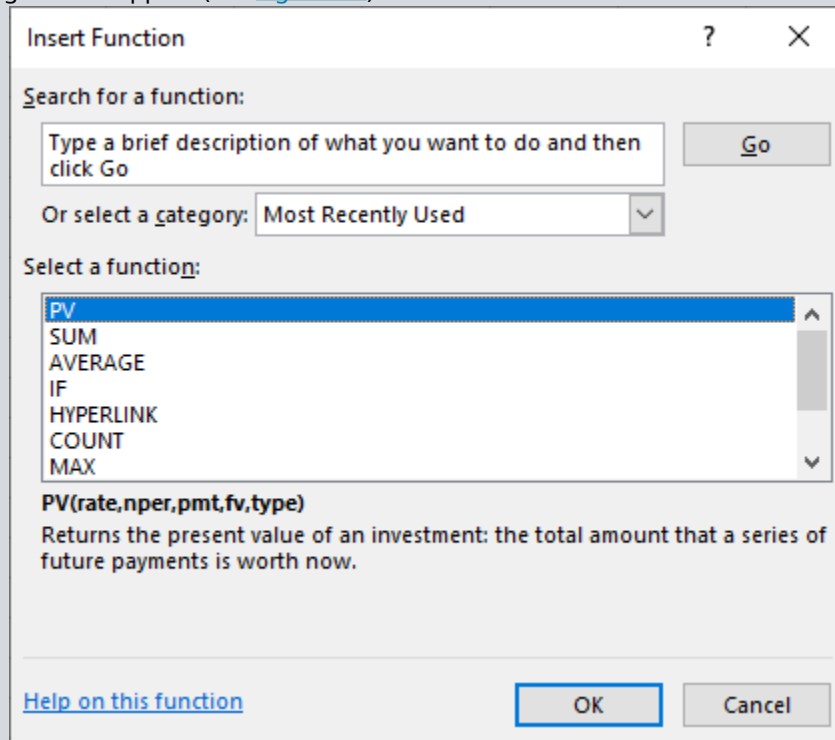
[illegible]

Insert Function

?

X

Search for a function:

Type a brief description of what you want to do and then click Go

Go

Or select a category: Most Recently Used

Select a function:

PV
SUM
AVERAGE
IF
HYPERLINK
COUNT
MAX

PV(rate,nper,pmt,fv,type)

Returns the present value of an investment: the total amount that a series of future payments is worth now.

Help on this function

OK

Cancel